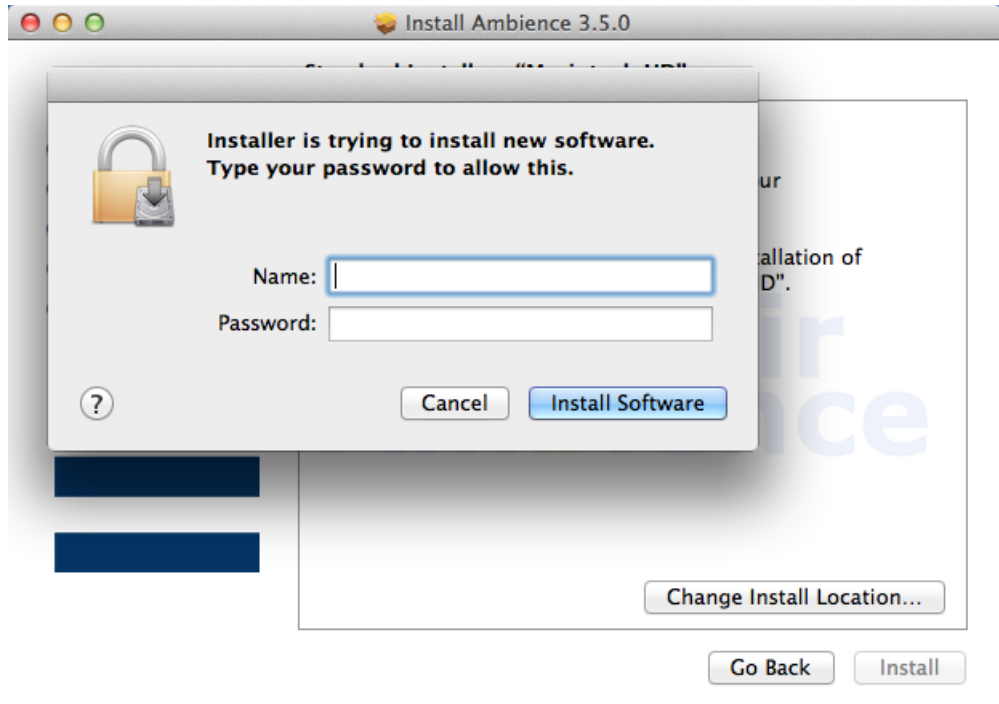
Install Ambience 3.5.0

Installer is trying to install new software. Type your password to allow this.

Name:
Password:

?

Cancel
Install Software

ur

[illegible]allation of
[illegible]D".

Change Install Location...

Go Back
Install